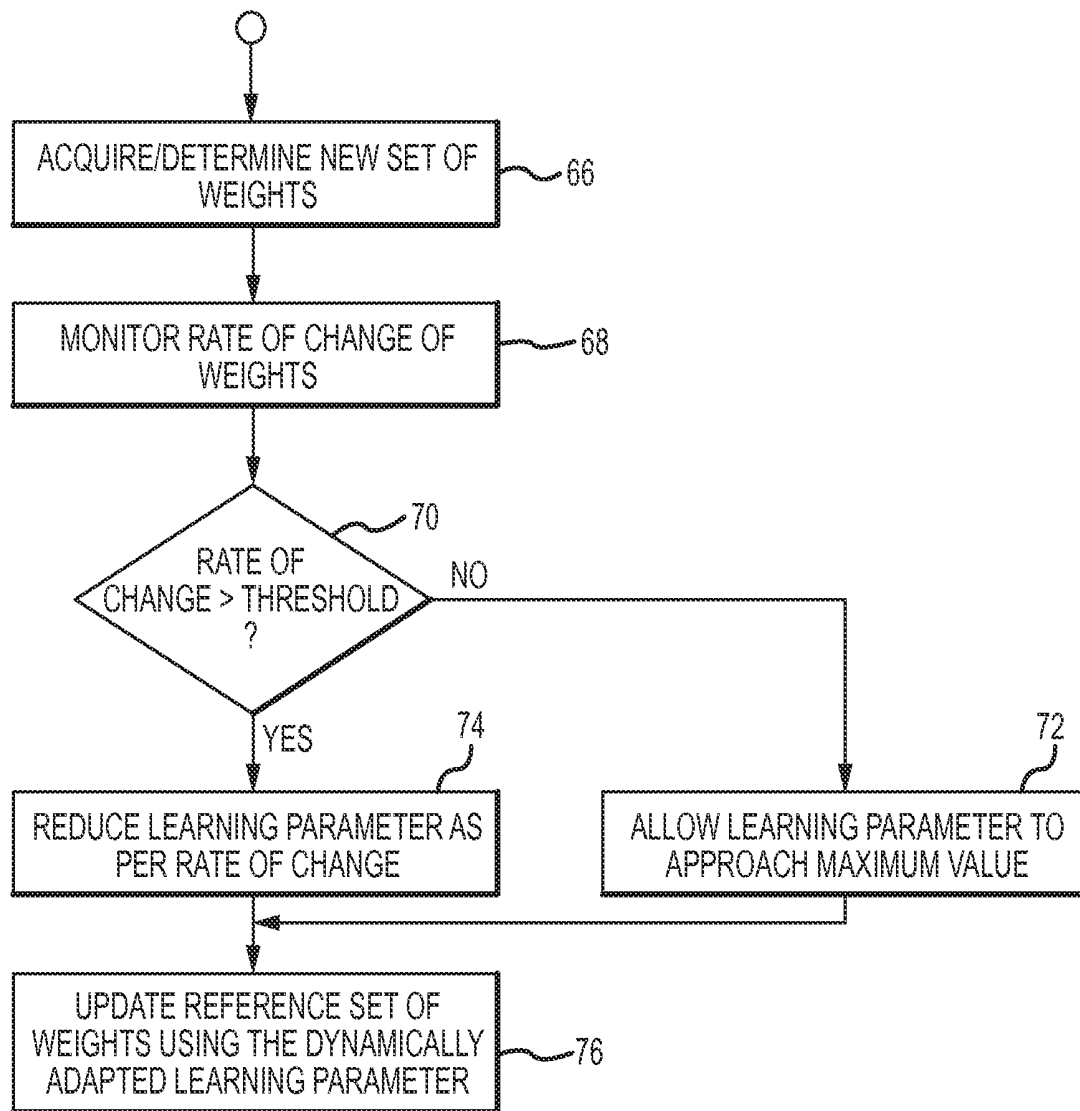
ACQUIRE/DETERMINE NEW SET OF WEIGHTS

66

MONITOR RATE OF CHANGE OF WEIGHTS

68

70

RATE OF CHANGE > THRESHOLD ?

NO

YES

74

72

REDUCE LEARNING PARAMETER AS PER RATE OF CHANGE

ALLOW LEARNING PARAMETER TO APPROACH MAXIMUM VALUE

UPDATE REFERENCE SET OF WEIGHTS USING THE DYNAMICALLY ADAPTED LEARNING PARAMETER

76